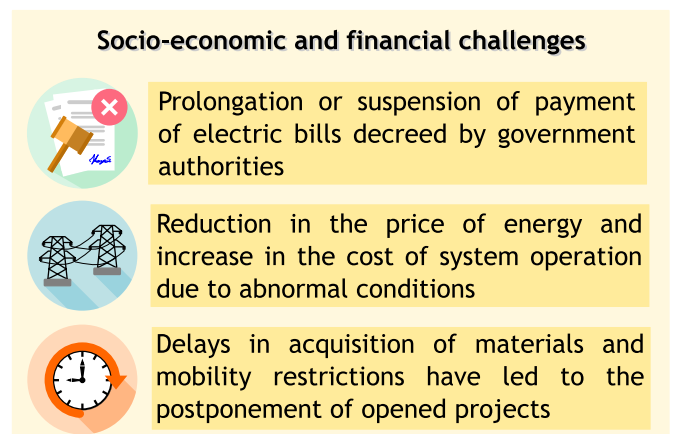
Socio-economic and financial challenges

Prolongation or suspension of payment of electric bills decreed by government authorities

Reduction in the price of energy and increase in the cost of system operation due to abnormal conditions

Delays in acquisition of materials and mobility restrictions have led to the postponement of opened projects